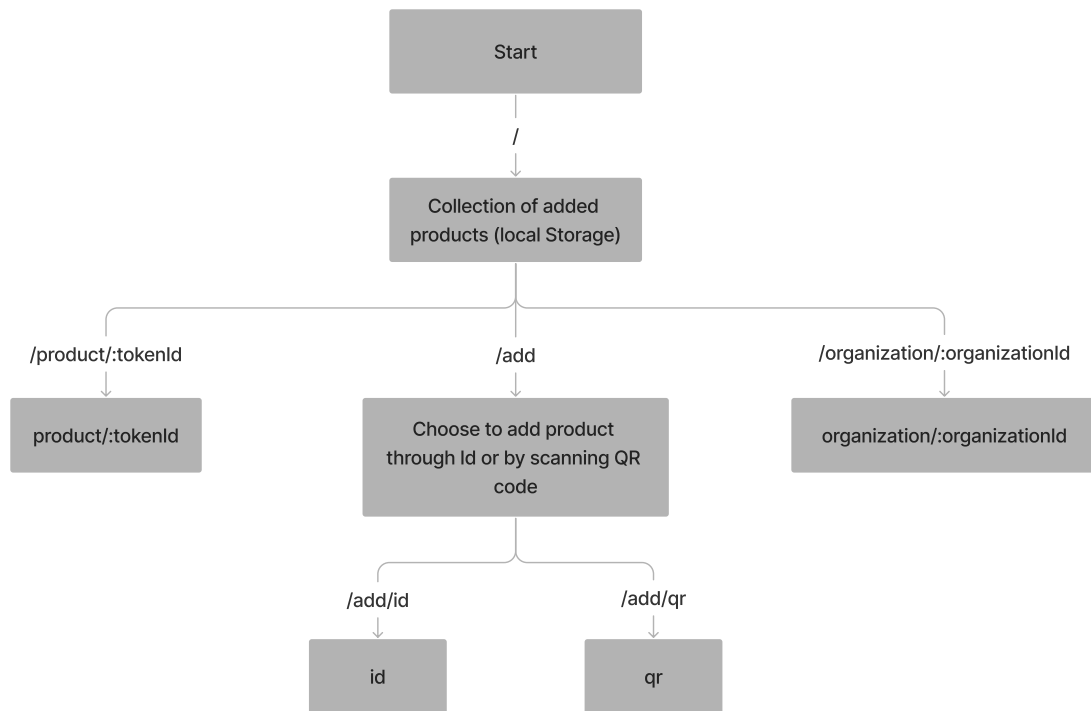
Start

/

Collection of added products (local Storage)

/product/:tokenId

/add

/organization/:organizationId

product/:tokenId

Choose to add product through Id or by scanning QR code

organization/:organizationId

/add/id

/add/qr

id

qr